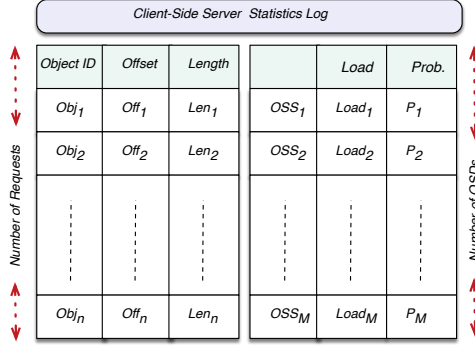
Client-Side Server Statistics Log

Number of Requests

| Object ID | Offset | Length |
|---|---|---|
| $Obj_1$ | $Off_1$ | $Len_1$ |
| $Obj_2$ | $Off_2$ | $Len_2$ |
| $Obj_n$ | $Off_n$ | $Len_n$ |

| | Load | Prob. |
|---|---|---|
| $OSS_1$ | $Load_1$ | $P_1$ |
| $OSS_2$ | $Load_2$ | $P_2$ |
| $OSS_M$ | $Load_M$ | $P_M$ |

Number of OSDs